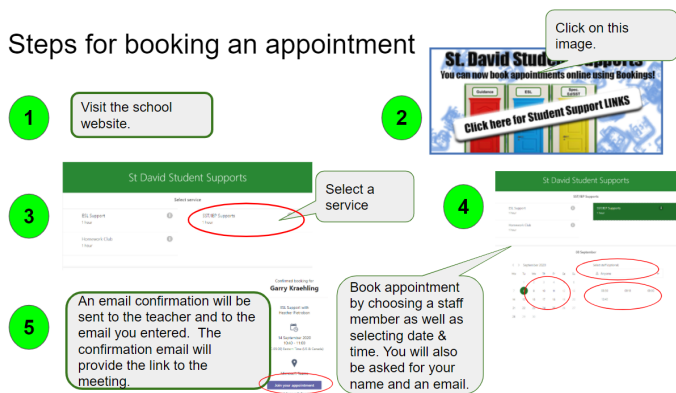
Steps for booking an appointment

Click on this image.

St. David Student Supports
You can now book appointments online using Bookings!
Guidance
ESL
Spec. Support
Click here for Student Support LINKS

1

Visit the school website.

2

St David Student Supports

Select service

ESL Support
1 hour

Homework Club
1 hour

SST/IEP Supports
1 hour

3

Select a service

4

St David Student Supports

SST/IEP Supports

ESL Support
1 hour

Homework Club
1 hour

SST/IEP Supports
1 hour

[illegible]

5

An email confirmation will be sent to the teacher and to the email you entered. The confirmation email will provide the link to the meeting.

Confirmed booking for
Garry Kraehling

ESL Support with
Heather Patridson

14 September 2020
10:45 - 11:45

Add your appointment

Book appointment by choosing a staff member as well as selecting date & time. You will also be asked for your name and an email.